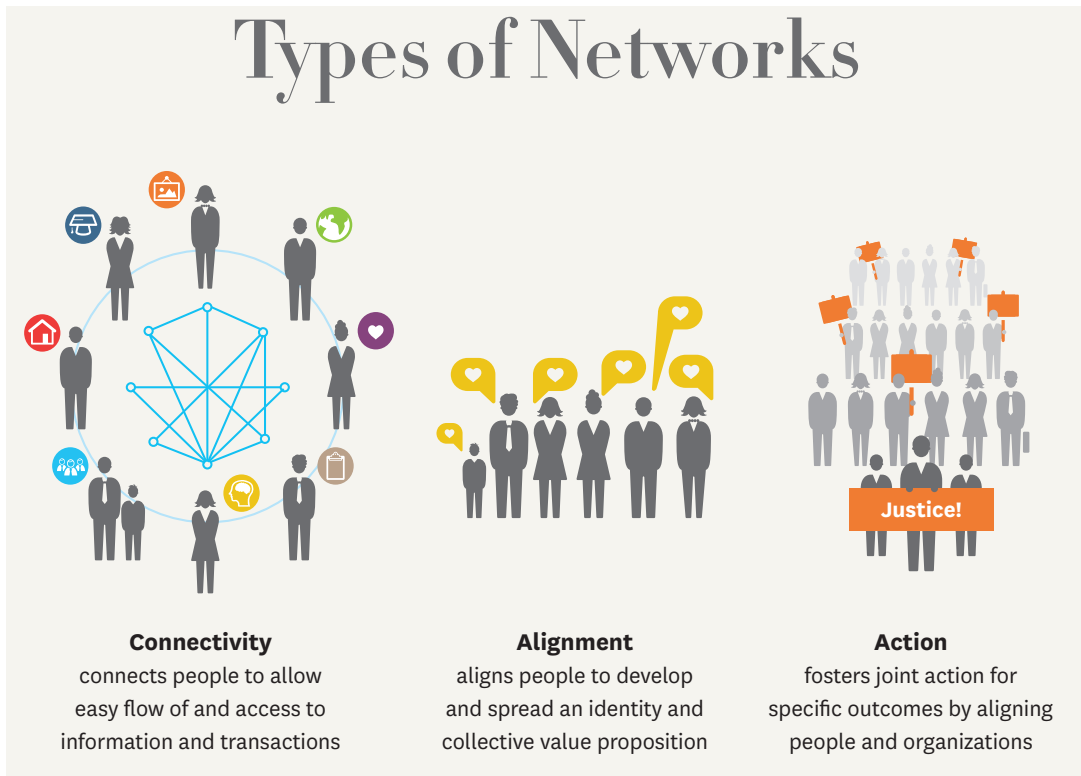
Types of Networks

Justice!

Connectivity
connects people to allow easy flow of and access to information and transactions

Alignment
aligns people to develop and spread an identity and collective value proposition

Action
fosters joint action for specific outcomes by aligning people and organizations